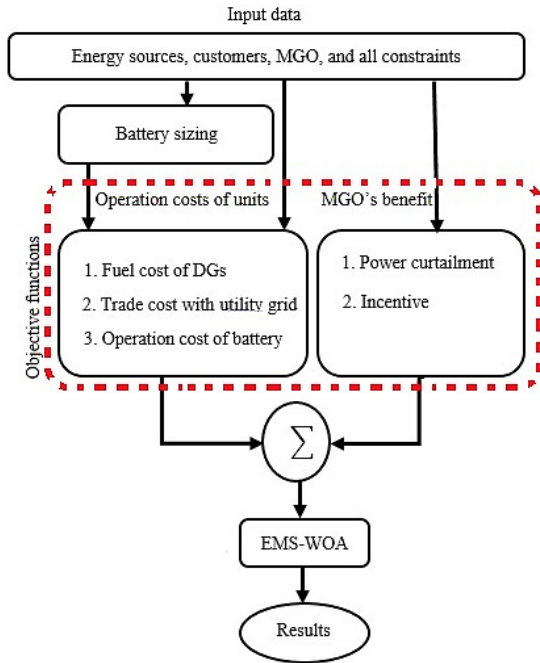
Input data

Energy sources, customers, MGO, and all constraints

Battery sizing

Objective functions

Operation costs of units

MGO's benefit

1. Fuel cost of DGs

2. Trade cost with utility grid

3. Operation cost of battery

1. Power curtailment

2. Incentive

$\sum$

EMS-WOA

Results